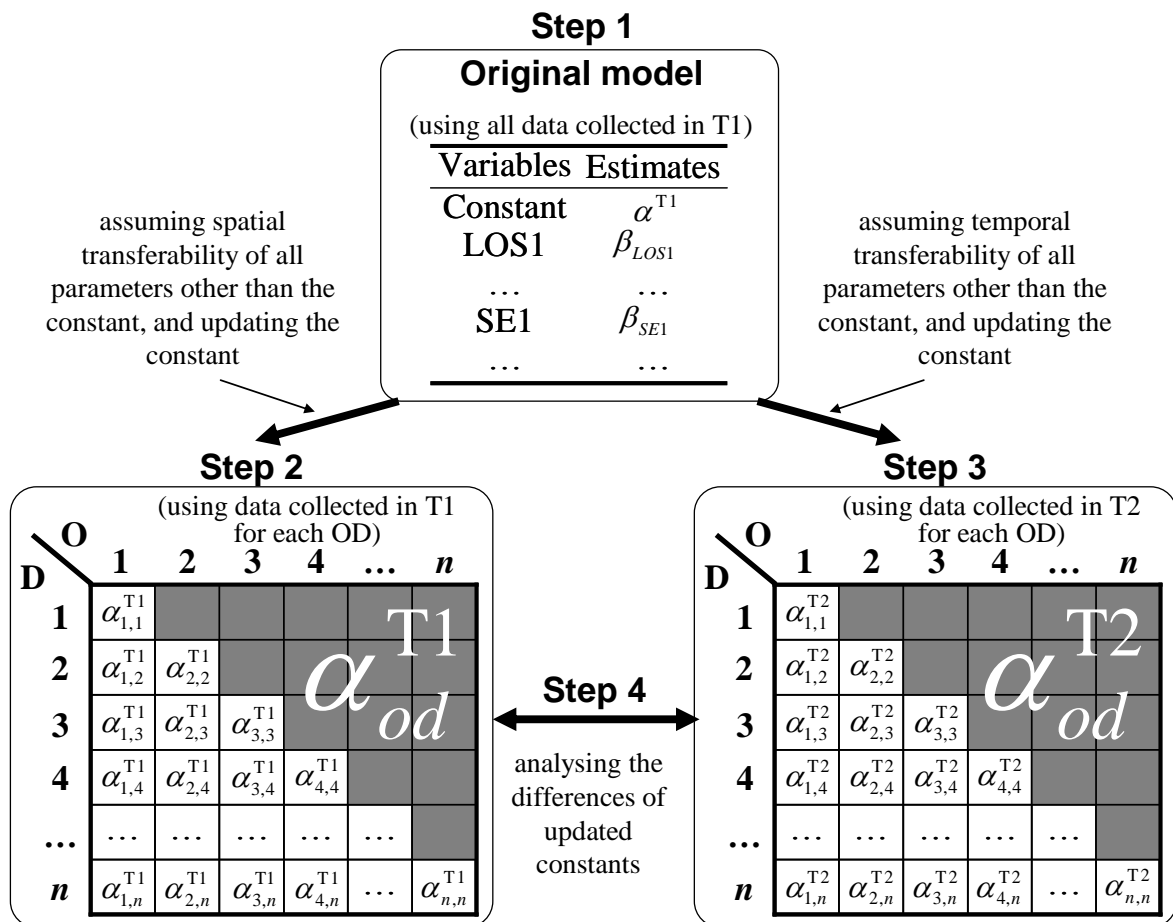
Step 1

Original model

(using all data collected in T1)

| Variables | Estimates |
|---|---|
| Constant | $\alpha^{T1}$ |
| LOS1 | $\beta_{LOS1}$ |
| … | … |
| SE1 | $\beta_{SE1}$ |
| … | … |

assuming spatial transferability of all parameters other than the constant, and updating the constant

assuming temporal transferability of all parameters other than the constant, and updating the constant

Step 2

(using data collected in T1 for each OD)

| D \ O | 1 | 2 | 3 | 4 | … | n |
|---|---|---|---|---|---|---|
| 1 | $\alpha_{1,1}^{T1}$ | | | | | |
| 2 | $\alpha_{1,2}^{T1}$ | $\alpha_{2,2}^{T1}$ | | | | |
| 3 | $\alpha_{1,3}^{T1}$ | $\alpha_{2,3}^{T1}$ | $\alpha_{3,3}^{T1}$ | | | |
| 4 | $\alpha_{1,4}^{T1}$ | $\alpha_{2,4}^{T1}$ | $\alpha_{3,4}^{T1}$ | $\alpha_{4,4}^{T1}$ | | |
| … | … | … | … | … | … | |
| n | $\alpha_{1,n}^{T1}$ | $\alpha_{2,n}^{T1}$ | $\alpha_{3,n}^{T1}$ | $\alpha_{4,n}^{T1}$ | … | $\alpha_{n,n}^{T1}$ |

$\alpha_{od}^{T1}$

Step 4

analysing the differences of updated constants

Step 3

(using data collected in T2 for each OD)

| D \ O | 1 | 2 | 3 | 4 | … | n |
|---|---|---|---|---|---|---|
| 1 | $\alpha_{1,1}^{T2}$ | | | | | |
| 2 | $\alpha_{1,2}^{T2}$ | $\alpha_{2,2}^{T2}$ | | | | |
| 3 | $\alpha_{1,3}^{T2}$ | $\alpha_{2,3}^{T2}$ | $\alpha_{3,3}^{T2}$ | | | |
| 4 | $\alpha_{1,4}^{T2}$ | $\alpha_{2,4}^{T2}$ | $\alpha_{3,4}^{T2}$ | $\alpha_{4,4}^{T2}$ | | |
| … | … | … | … | … | … | |
| n | $\alpha_{1,n}^{T2}$ | $\alpha_{2,n}^{T2}$ | $\alpha_{3,n}^{T2}$ | $\alpha_{4,n}^{T2}$ | … | $\alpha_{n,n}^{T2}$ |

$\alpha_{od}^{T2}$